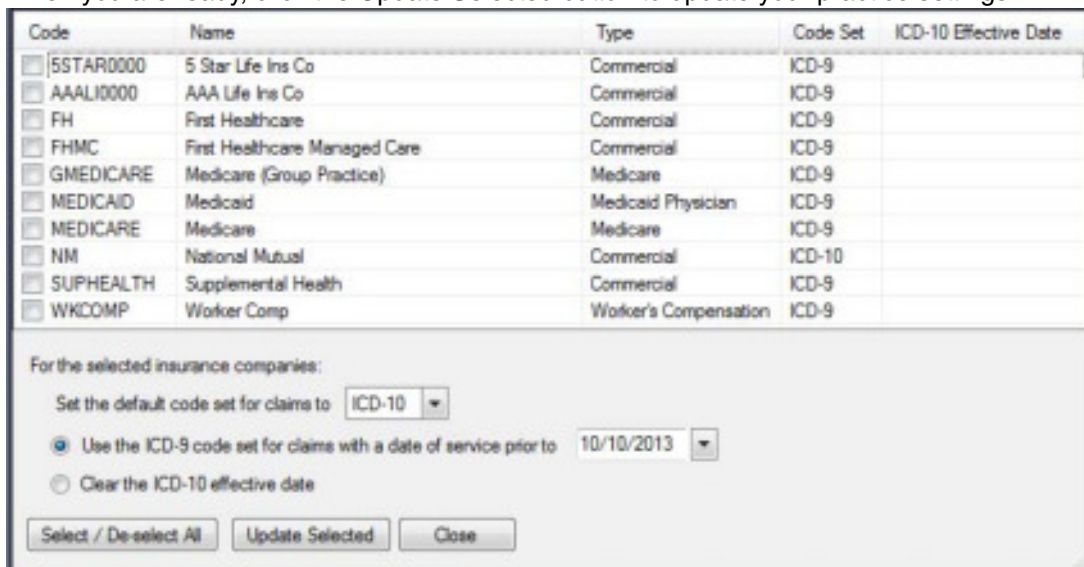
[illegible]

| Code | Name | Type | Code Set | ICD-10 Effective Date |
|---|---|---|---|---|
| 5STAR0000 | 5 Star Life Ins Co | Commercial | ICD-9 | |
| AAALI0000 | AAA Life Ins Co | Commercial | ICD-9 | |
| FH | First Healthcare | Commercial | ICD-9 | |
| FHMC | First Healthcare Managed Care | Commercial | ICD-9 | |
| GMEDICARE | Medicare (Group Practice) | Medicare | ICD-9 | |
| MEDICAID | Medicaid | Medicaid Physician | ICD-9 | |
| MEDICARE | Medicare | Medicare | ICD-9 | |
| NM | National Mutual | Commercial | ICD-10 | |
| SUPHEALTH | Supplemental Health | Commercial | ICD-9 | |
| WKCOMP | Worker Comp | Worker's Compensation | ICD-9 | |

For the selected insurance companies:

Set the default code set for claims to ICD-10

Use the ICD-9 code set for claims with a date of service prior to 10/10/2013

Clear the ICD-10 effective date

Select / De-select All   Update Selected   Close